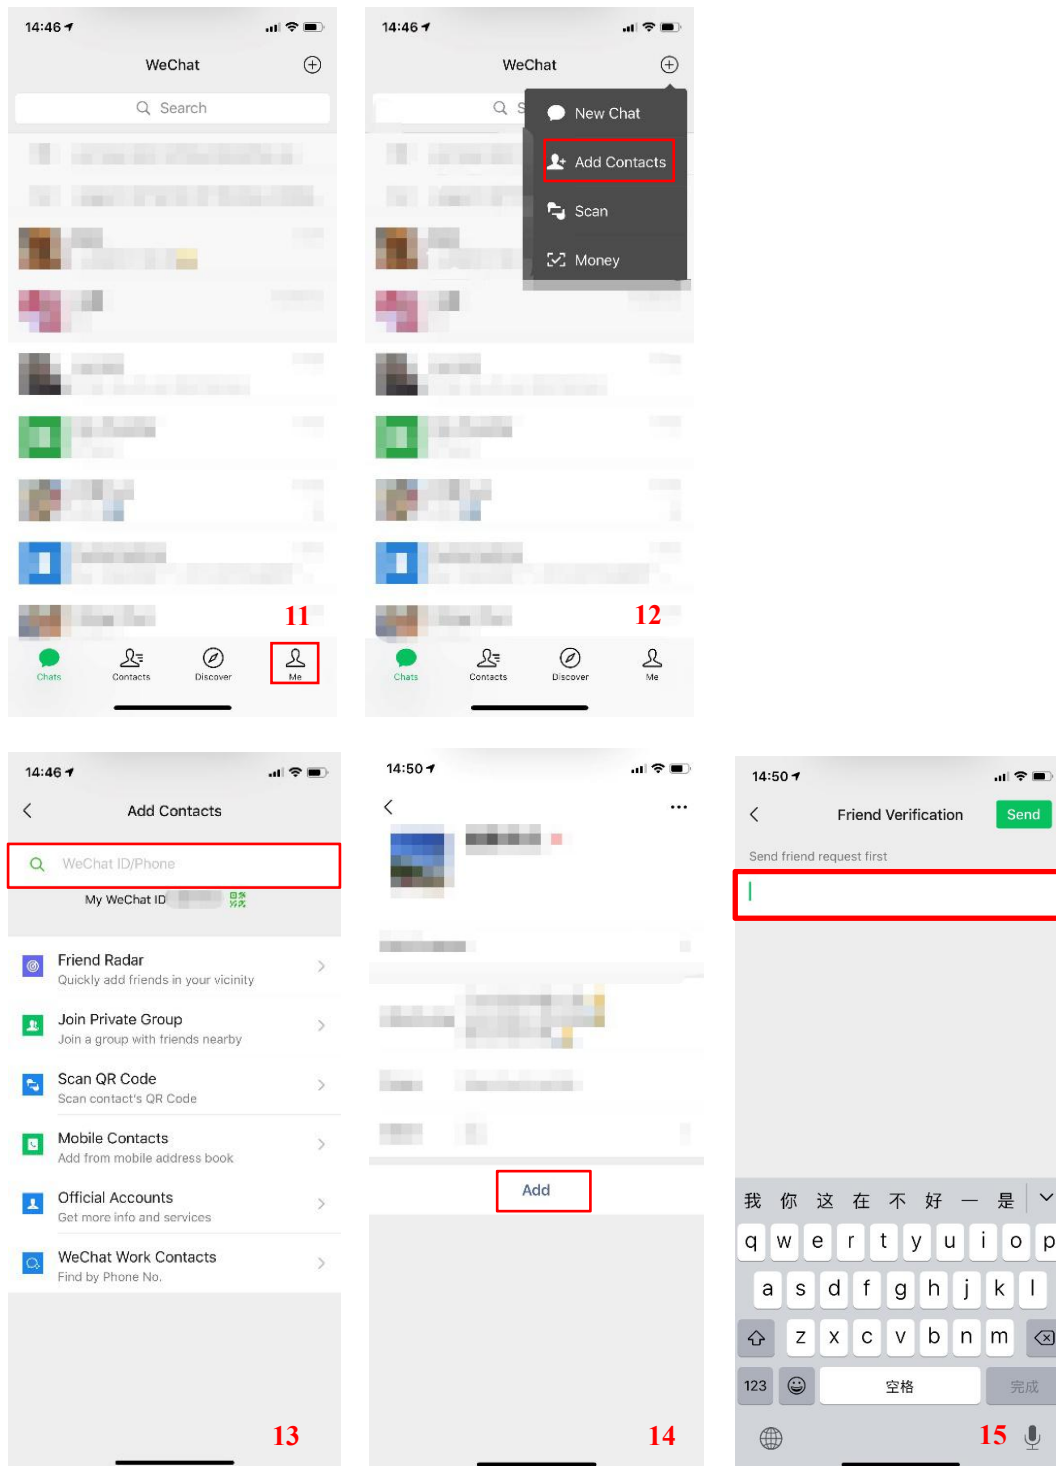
14:46

WeChat

Search

11

Chats Contacts Discover Me

14:46

WeChat

New Chat

Add Contacts

Scan

Money

12

Chats Contacts Discover Me

14:46

Add Contacts

WeChat ID/Phone

My WeChat ID

Friend Radar
Quickly add friends in your vicinity

Join Private Group
Join a group with friends nearby

Scan QR Code
Scan contact's QR Code

Mobile Contacts
Add from mobile address book

Official Accounts
Get more info and services

WeChat Work Contacts
Find by Phone No.

13

14:50

Add

14

14:50

Friend Verification Send

Send friend request first

我 你 这 在 不 好 一 是

q w e r t y u i o p
a s d f g h j k l
z x c v b n m
123 空格 完成

15